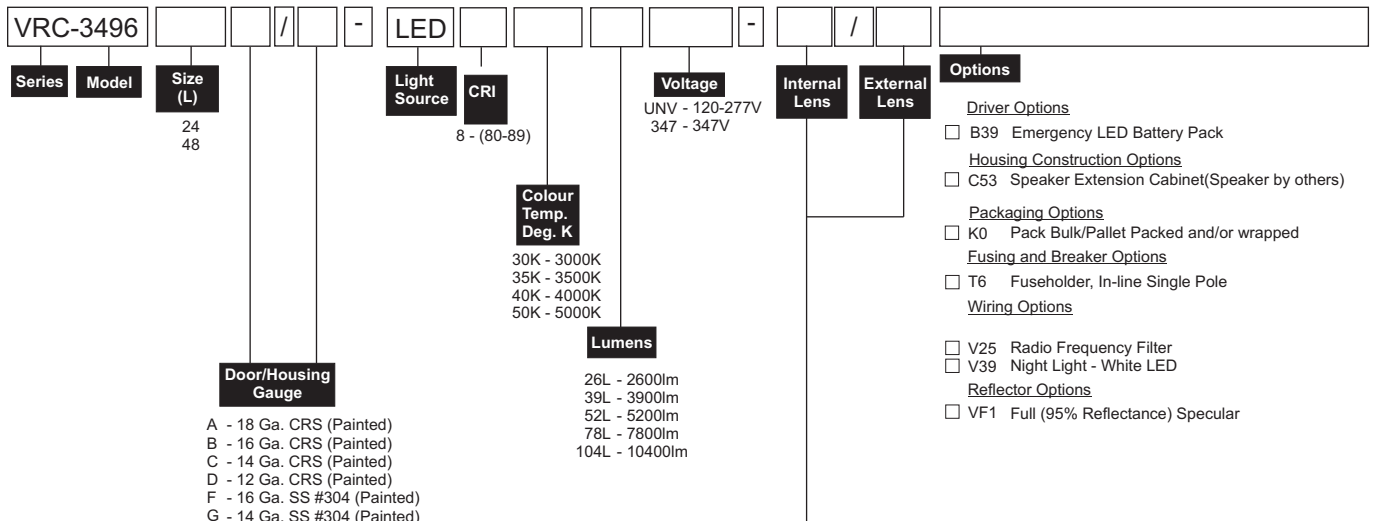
VRC-3496 / - LED - /

Series

Model

Size (L)

24
48

Door/Housing Gauge

A - 18 Ga. CRS (Painted)
B - 16 Ga. CRS (Painted)
C - 14 Ga. CRS (Painted)
D - 12 Ga. CRS (Painted)
F - 16 Ga. SS #304 (Painted)
G - 14 Ga. SS #304 (Painted)

Light Source

CRI

8 - (80-89)

Colour Temp. Deg. K

30K - 3000K
35K - 3500K
40K - 4000K
50K - 5000K

Lumens

26L - 2600lm
39L - 3900lm
52L - 5200lm
78L - 7800lm
104L - 10400lm

Voltage

UNV - 120-277V
347 - 347V

Internal Lens

External Lens

Options

Driver Options
☐ B39 Emergency LED Battery Pack
Housing Construction Options
☐ C53 Speaker Extension Cabinet(Speaker by others)
Packaging Options
☐ K0 Pack Bulk/Pallet Packed and/or wrapped
Fusing and Breaker Options
☐ T6 Fuseholder, In-line Single Pole
Wiring Options
☐ V25 Radio Frequency Filter
☐ V39 Night Light - White LED
Reflector Options
☐ VF1 Full (95% Reflectance) Specular